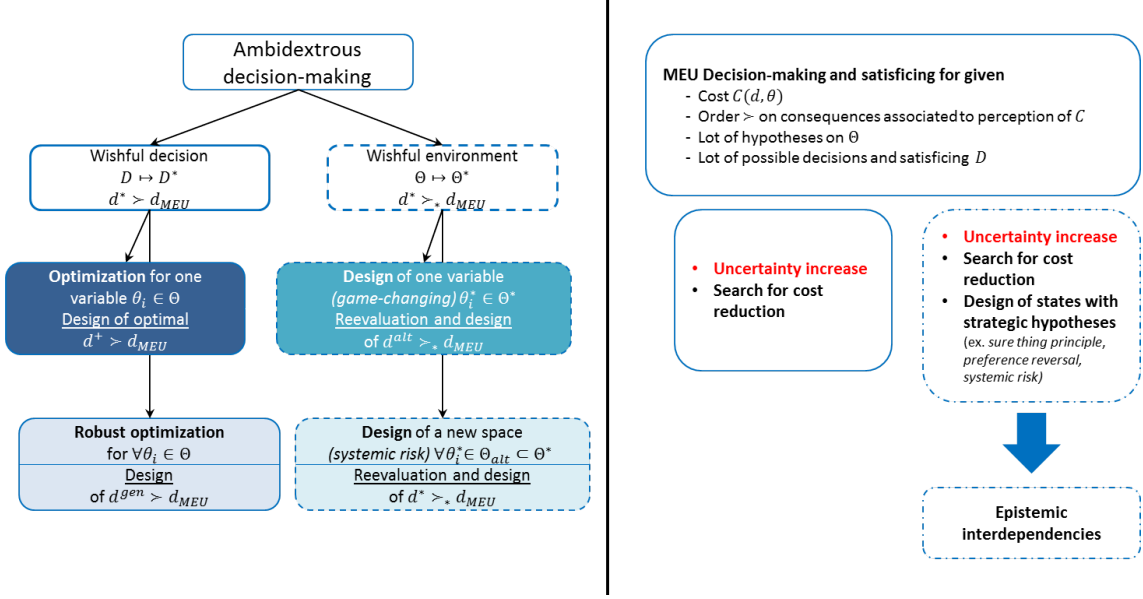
Ambidextrous decision-making

Wishful decision
$D \mapsto D^*$
$d^* \succ d_{MEU}$

Wishful environment
$\Theta \mapsto \Theta^*$
$d^* \succ_* d_{MEU}$

**Optimization** for one variable $\theta_i \in \Theta$
Design of optimal
$d^+ \succ d_{MEU}$

**Design** of one variable *(game-changing)* $\theta_i^* \in \Theta^*$
Reevaluation and design of $d^{alt} \succ_* d_{MEU}$

**Robust optimization** for $\forall\theta_i \in \Theta$
Design of $d^{gen} \succ d_{MEU}$

**Design** of a new space *(systemic risk)* $\forall\theta_i^* \in \Theta_{alt} \subset \Theta^*$
Reevaluation and design of $d^* \succ_* d_{MEU}$

**MEU Decision-making and satisficing for given**
- Cost $C(d, \theta)$
- Order $\succ$ on consequences associated to perception of $C$
- Lot of hypotheses on $\Theta$
- Lot of possible decisions and satisficing $D$

- Uncertainty increase
- Search for cost reduction

- Uncertainty increase
- Search for cost reduction
- Design of states with strategic hypotheses
(ex. sure thing principle, preference reversal, systemic risk)

Epistemic interdependencies